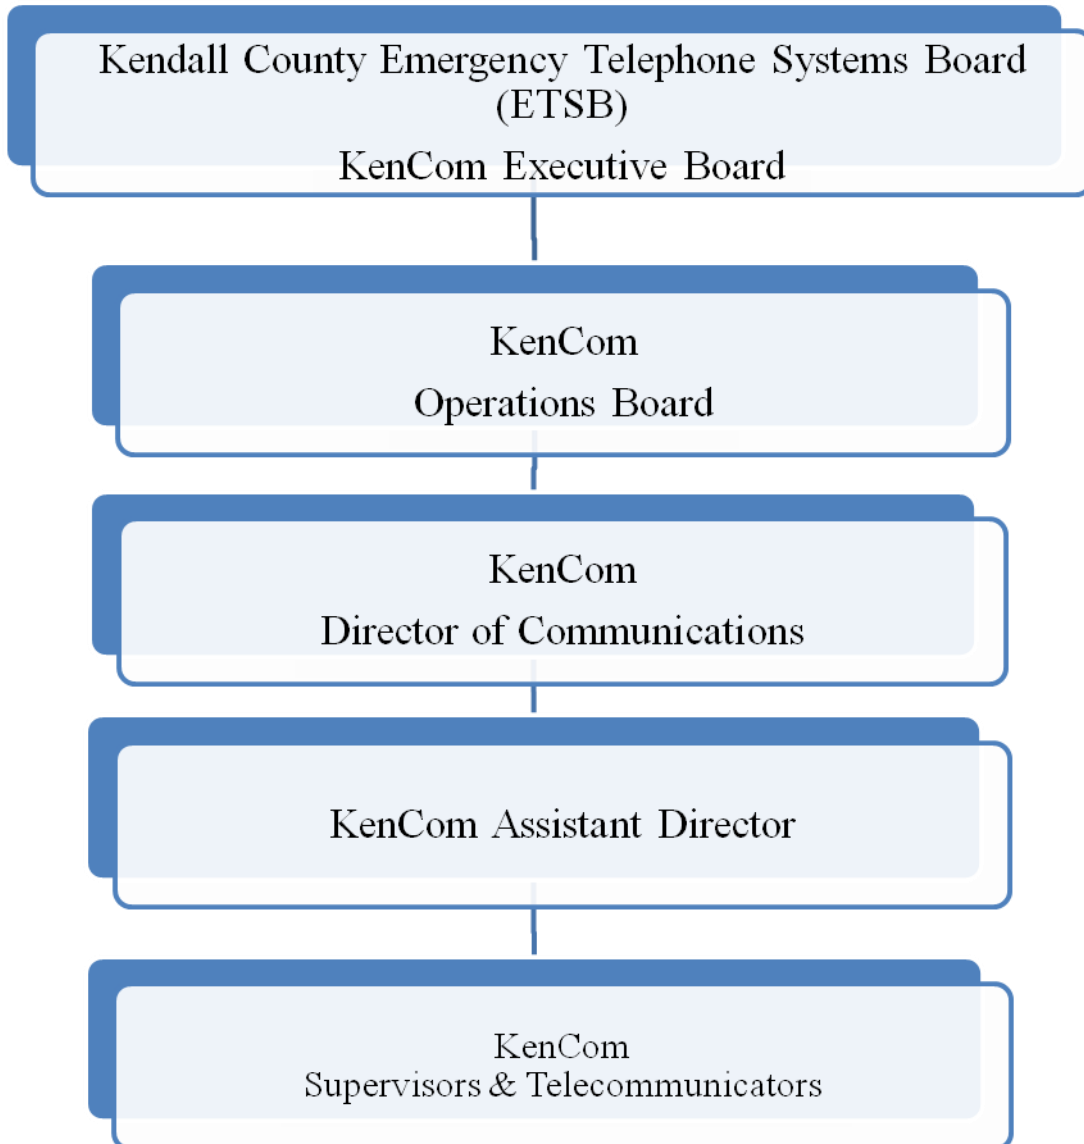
Kendall County Emergency Telephone Systems Board (ETSB)
KenCom Executive Board

KenCom
Operations Board

KenCom
Director of Communications

KenCom Assistant Director

KenCom
Supervisors & Telecommunicators